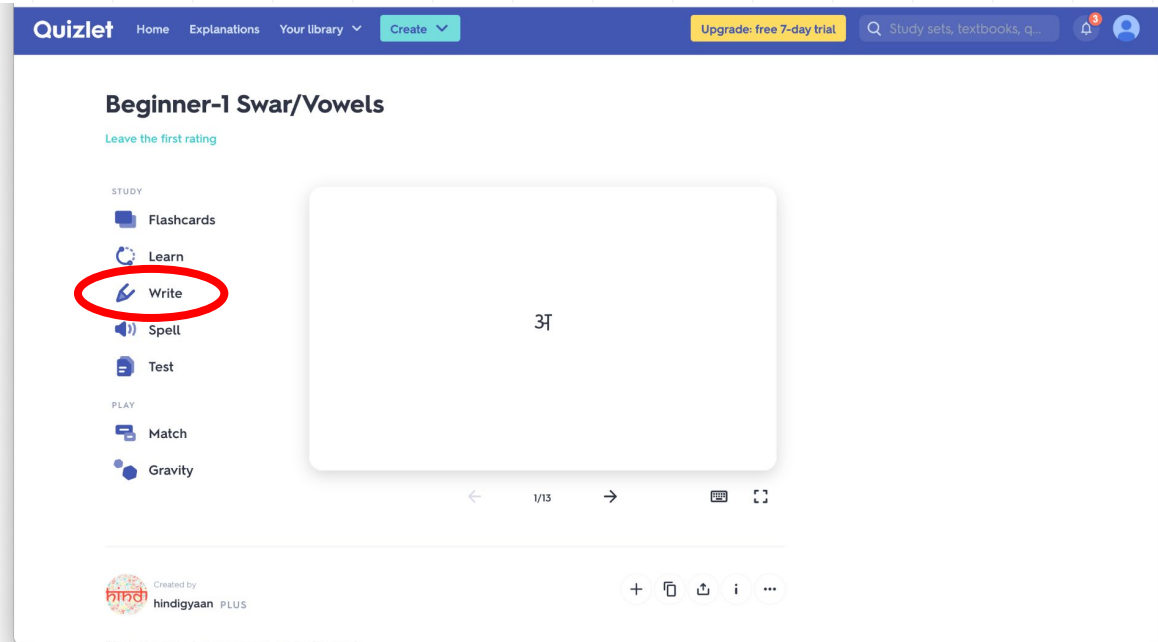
Quizlet Home Explanations Your library Create Upgrade: free 7-day trial Study sets, textbooks, q... 3

Beginner-1 Swar/Vowels

Leave the first rating

STUDY
Flashcards
Learn
Write
Spell
Test

PLAY
Match
Gravity

अ

1/13

hindi
Created by
hindigyaan PLUS

i